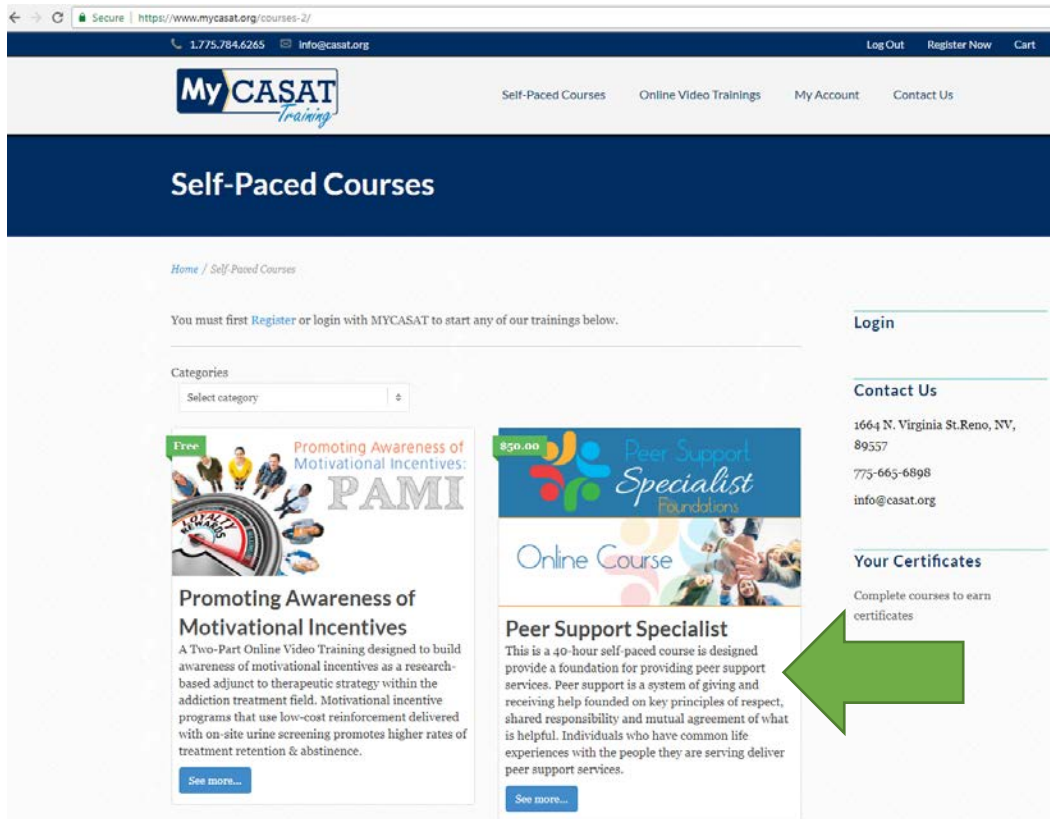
Secure | https://www.mycasat.org/courses-2/

1.775.784.6265 info@casat.org

Log Out Register Now Cart

My CASAT Training

Self-Paced Courses Online Video Trainings My Account Contact Us

Self-Paced Courses

Home / Self-Paced Courses

You must first Register or login with MYCASAT to start any of our trainings below.

Categories

Select category

Free

Promoting Awareness of Motivational Incentives: PAMI

Promoting Awareness of Motivational Incentives

A Two-Part Online Video Training designed to build awareness of motivational incentives as a research-based adjunct to therapeutic strategy within the addiction treatment field. Motivational incentive programs that use low-cost reinforcement delivered with on-site urine screening promotes higher rates of treatment retention & abstinence.

See more...

$50.00

Peer Support Specialist Foundations

Online Course

Peer Support Specialist

This is a 40-hour self-paced course is designed provide a foundation for providing peer support services. Peer support is a system of giving and receiving help founded on key principles of respect, shared responsibility and mutual agreement of what is helpful. Individuals who have common life experiences with the people they are serving deliver peer support services.

See more...

Login

Contact Us

1664 N. Virginia St.Reno, NV, 89557

775-665-6898

info@casat.org

Your Certificates

Complete courses to earn certificates